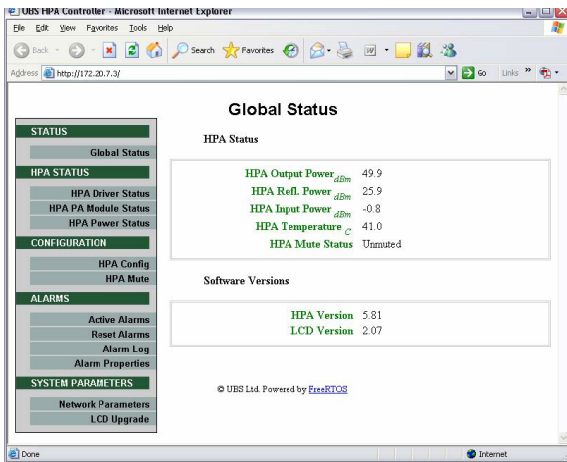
UBS HPA Controller - Microsoft Internet Explorer

File Edit View Favorites Tools Help

Back Search Favorites

Address http://172.20.7.3/ Go Links »

Global Status

STATUS
Global Status
HPA STATUS
HPA Driver Status
HPA PA Module Status
HPA Power Status
CONFIGURATION
HPA Config
HPA Mute
ALARMS
Active Alarms
Reset Alarms
Alarm Log
Alarm Properties
SYSTEM PARAMETERS
Network Parameters
LCD Upgrade

HPA Status

| | |
|---|---|
| HPA Output Power $_{dBm}$ | 49.9 |
| HPA Refl. Power $_{dBm}$ | 25.9 |
| HPA Input Power $_{dBm}$ | -0.8 |
| HPA Temperature $_{C}$ | 41.0 |
| HPA Mute Status | Unmuted |

Software Versions

| | |
|---|---|
| HPA Version | 5.81 |
| LCD Version | 2.07 |

© UBS Ltd. Powerrd by FreeRTOS

Done

Internet